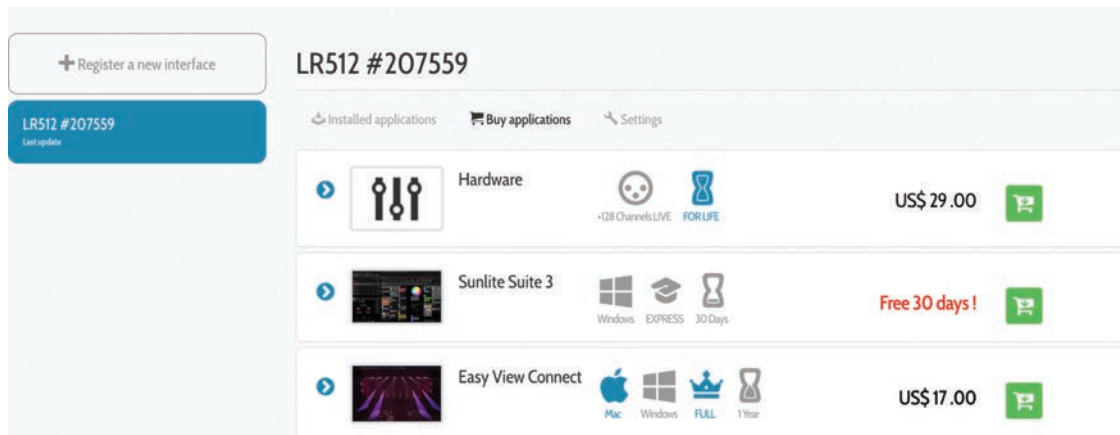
+ Register a new interface

LR512 #207559
Last update

LR512 #207559

Installed applications Buy applications Settings

Hardware
+128 Channels LIVE FOR LIFE
US$ 29.00

Sunlite Suite 3
Windows EXPRESS 30 Days
Free 30 days !

Easy View Connect
Mac Windows FULL 1 Year
US$ 17.00